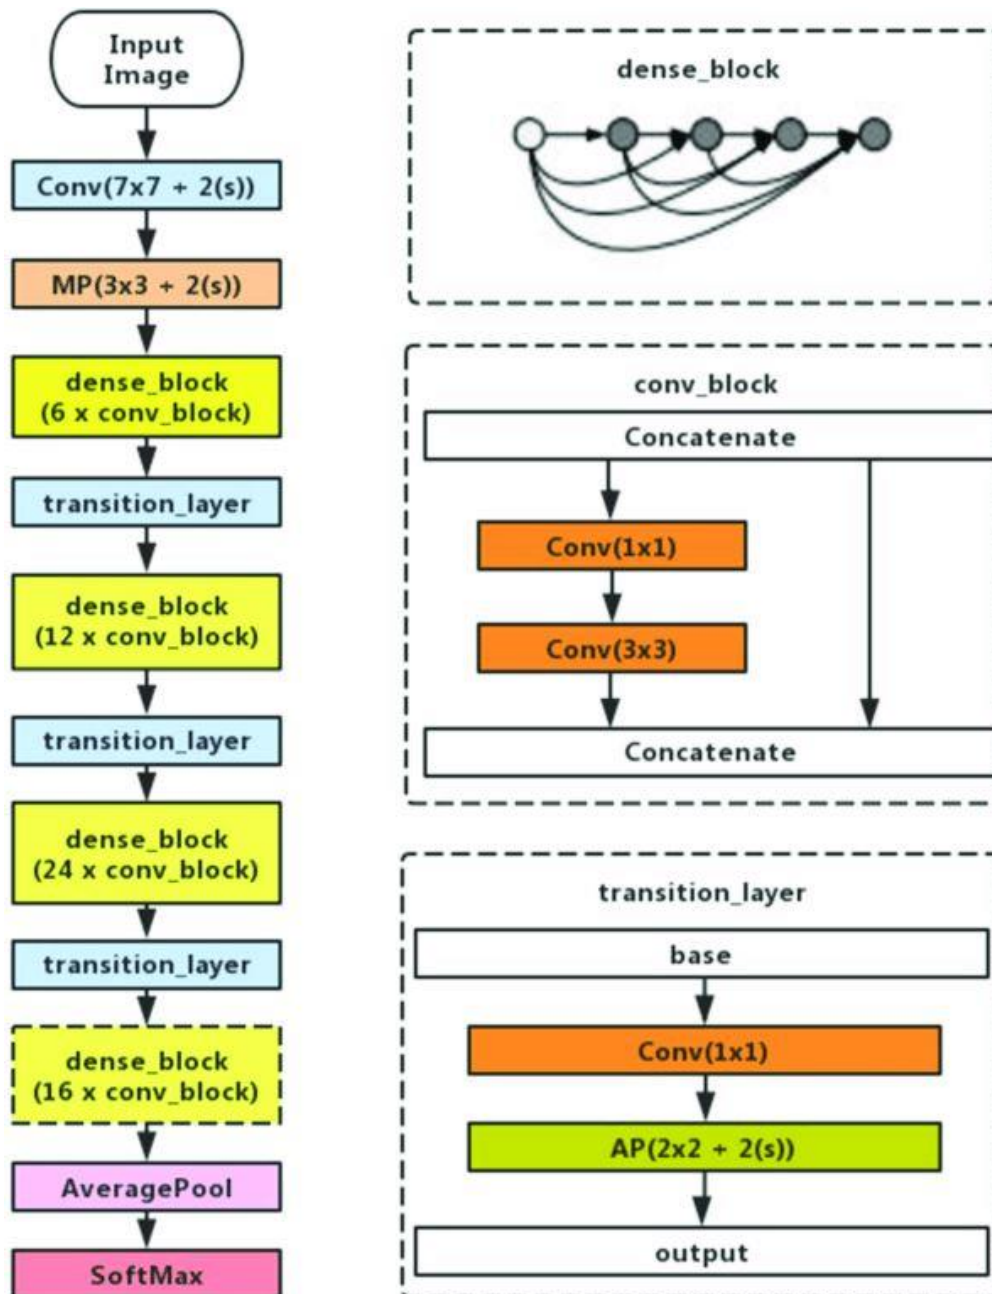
Input Image

Conv(7x7 + 2(s))

MP(3x3 + 2(s))

dense_block (6 x conv_block)

transition_layer

dense_block (12 x conv_block)

transition_layer

dense_block (24 x conv_block)

transition_layer

dense_block (16 x conv_block)

AveragePool

SoftMax

dense_block

conv_block

Concatenate

Conv(1x1)

Conv(3x3)

Concatenate

transition_layer

base

Conv(1x1)

AP(2x2 + 2(s))

output